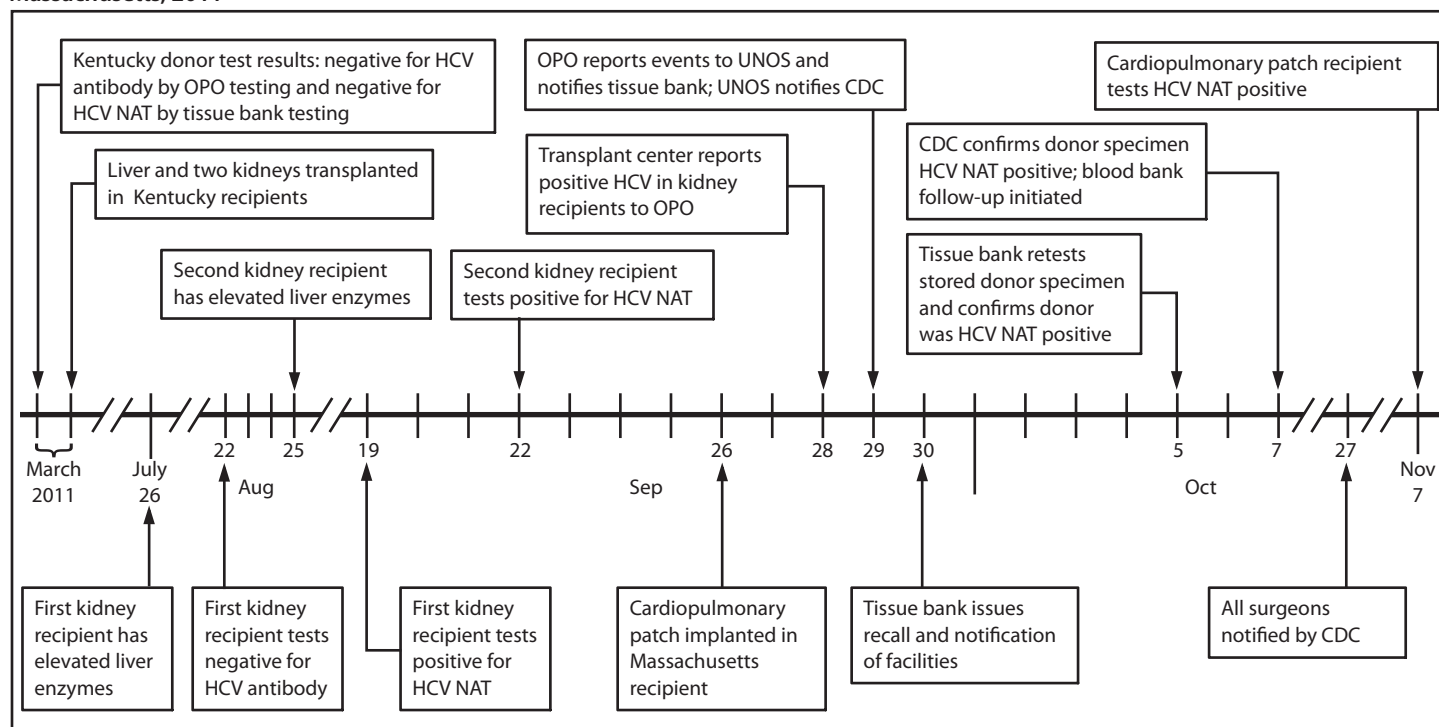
Massachusetts, 2011

Kentucky donor test results: negative for HCV antibody by OPO testing and negative for HCV NAT by tissue bank testing

Liver and two kidneys transplanted in Kentucky recipients

Second kidney recipient has elevated liver enzymes

Second kidney recipient tests positive for HCV NAT

Transplant center reports positive HCV in kidney recipients to OPO

OPO reports events to UNOS and notifies tissue bank; UNOS notifies CDC

CDC confirms donor specimen HCV NAT positive; blood bank follow-up initiated

Tissue bank retests stored donor specimen and confirms donor was HCV NAT positive

Cardiopulmonary patch recipient tests HCV NAT positive

March 2011

July 26

22

25

Aug

19

22

Sep

26

28

29

30

5

Oct

7

27

Nov 7

First kidney recipient has elevated liver enzymes

First kidney recipient tests negative for HCV antibody

First kidney recipient tests positive for HCV NAT

Cardiopulmonary patch implanted in Massachusetts recipient

Tissue bank issues recall and notification of facilities

All surgeons notified by CDC